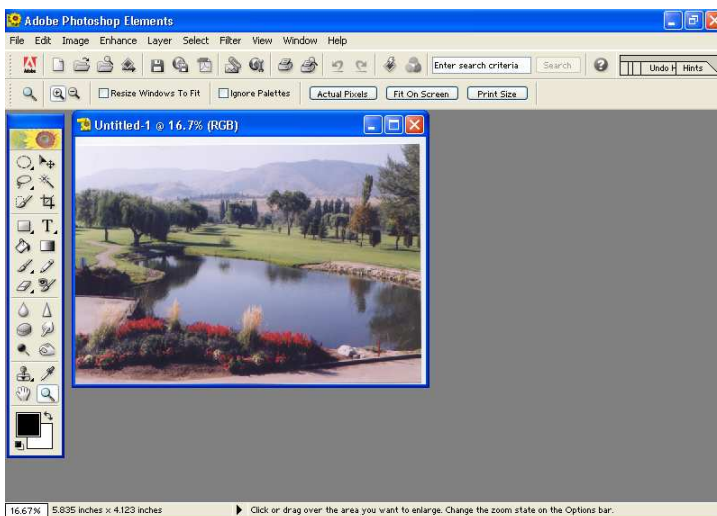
Adobe Photoshop Elements

File Edit Image Enhance Layer Select Filter View Window Help

Enter search criteria Search

Undo H Hints

Resize Windows To Fit Ignore Palettes Actual Pixels Fit On Screen Print Size

Untitled-1 @ 16.7% (RGB)

16.67% 5.835 inches x 4.123 inches

Click or drag over the area you want to enlarge. Change the zoom state on the Options bar.